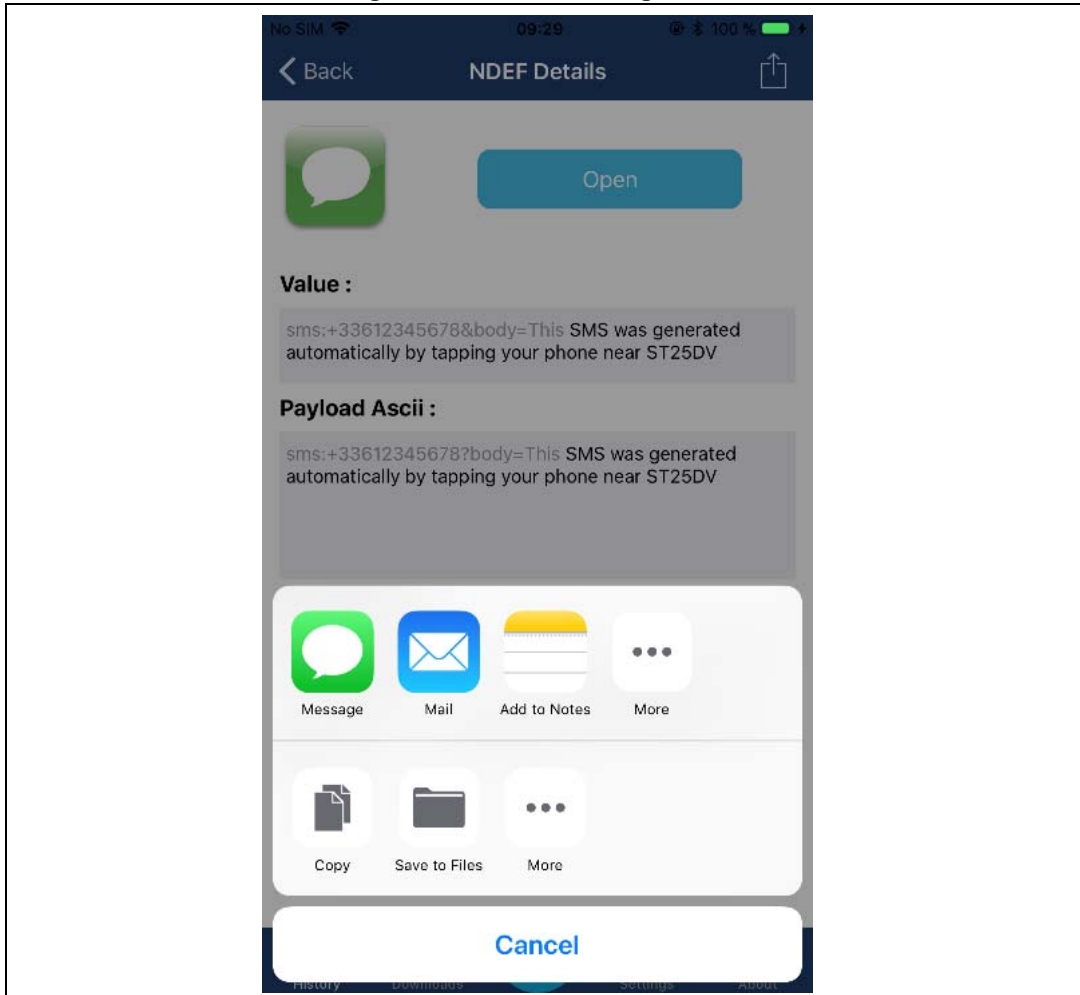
No SIM 09:29 100 %

Back NDEF Details

Open

Value :

sms:+33612345678&body=This SMS was generated automatically by tapping your phone near ST25DV

Payload Ascii :

sms:+33612345678?body=This SMS was generated automatically by tapping your phone near ST25DV

Message Mail Add to Notes More

Copy Save to Files More

Cancel

History Downloads Settings About